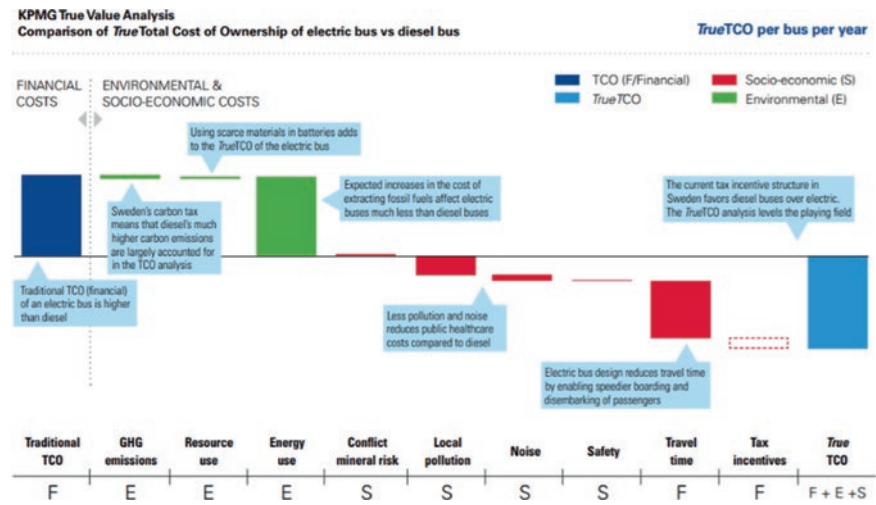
KPMG True Value Analysis
Comparison of *True*Total Cost of Ownership of electric bus vs diesel bus

*True*TCO per bus per year

FINANCIAL COSTS

ENVIRONMENTAL & SOCIO-ECONOMIC COSTS

TCO (F/Financial)
*True*TCO
Socio-economic (S)
Environmental (E)

Using scarce materials in batteries adds to the *True*TCO of the electric bus

Sweden's carbon tax means that diesel's much higher carbon emissions are largely accounted for in the TCO analysis

Expected increases in the cost of extracting fossil fuels affect electric buses much less than diesel buses

The current tax incentive structure in Sweden favors diesel buses over electric. The *True*TCO analysis levels the playing field

Traditional TCO (financial) of an electric bus is higher than diesel

Less pollution and noise reduces public healthcare costs compared to diesel

Electric bus design reduces travel time by enabling speedier boarding and disembarking of passengers

| Traditional TCO | GHG emissions | Resource use | Energy use | Conflict mineral risk | Local pollution | Noise | Safety | Travel time | Tax incentives | *True* TCO |
|---|---|---|---|---|---|---|---|---|---|---|
| F | E | E | E | S | S | S | S | F | F | F + E +S |